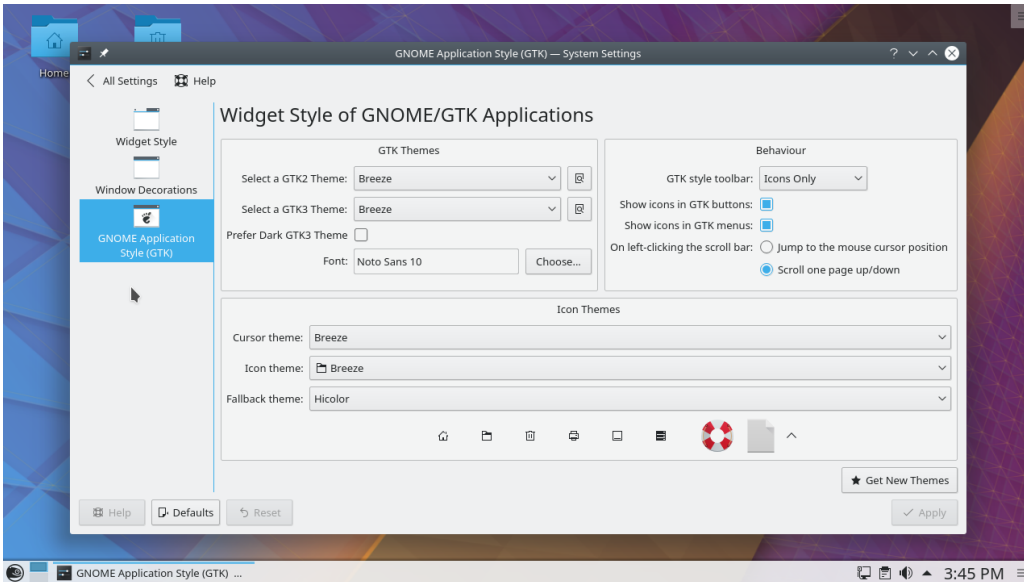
Home

GNOME Application Style (GTK) — System Settings

All Settings  Help

Widget Style

Window Decorations

GNOME Application Style (GTK)

Widget Style of GNOME/GTK Applications

GTK Themes

Select a GTK2 Theme: Breeze

Select a GTK3 Theme: Breeze

Prefer Dark GTK3 Theme

Font: Noto Sans 10  Choose...

Behaviour

GTK style toolbar: Icons Only

Show icons in GTK buttons:

Show icons in GTK menus:

On left-clicking the scroll bar: Jump to the mouse cursor position

Scroll one page up/down

Icon Themes

Cursor theme: Breeze

Icon theme: Breeze

Fallback theme: Hicolor

Get New Themes

Help  Defaults  Reset  Apply

GNOME Application Style (GTK) ...

3:45 PM